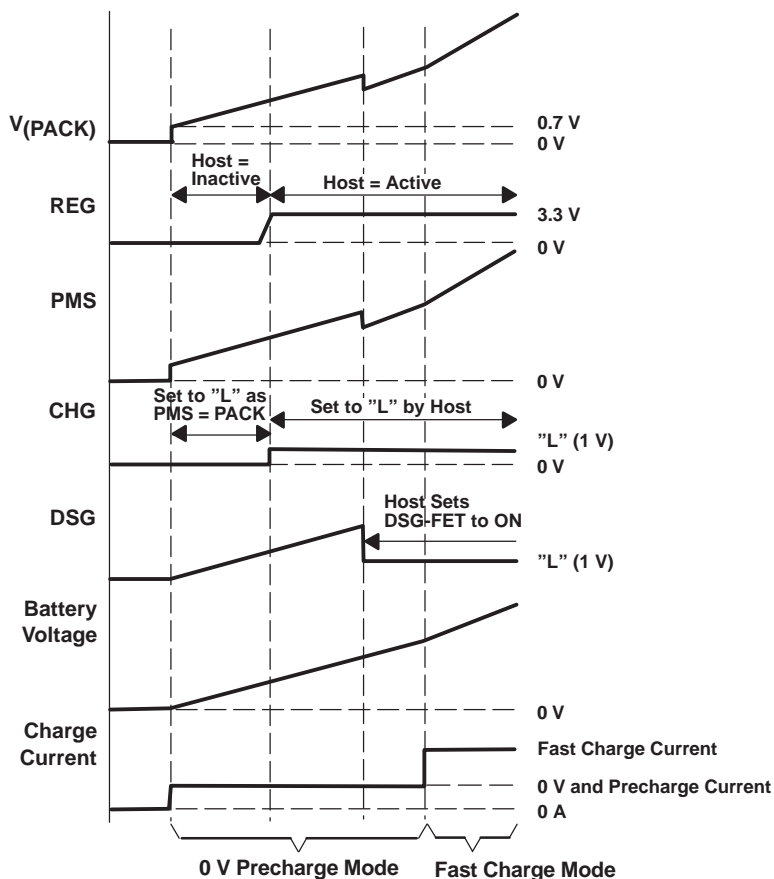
$V_{(PACK)}$

0.7 V
0 V

Host = Inactive

Host = Active

REG

3.3 V
0 V

PMS

0 V

Set to ”L” as PMS = PACK

Set to ”L” by Host

CHG

”L” (1 V)
0 V

Host Sets DSG-FET to ON

DSG

”L” (1 V)

Battery Voltage

0 V

Charge Current

Fast Charge Current

0 V and Precharge Current

0 A

0 V Precharge Mode

Fast Charge Mode